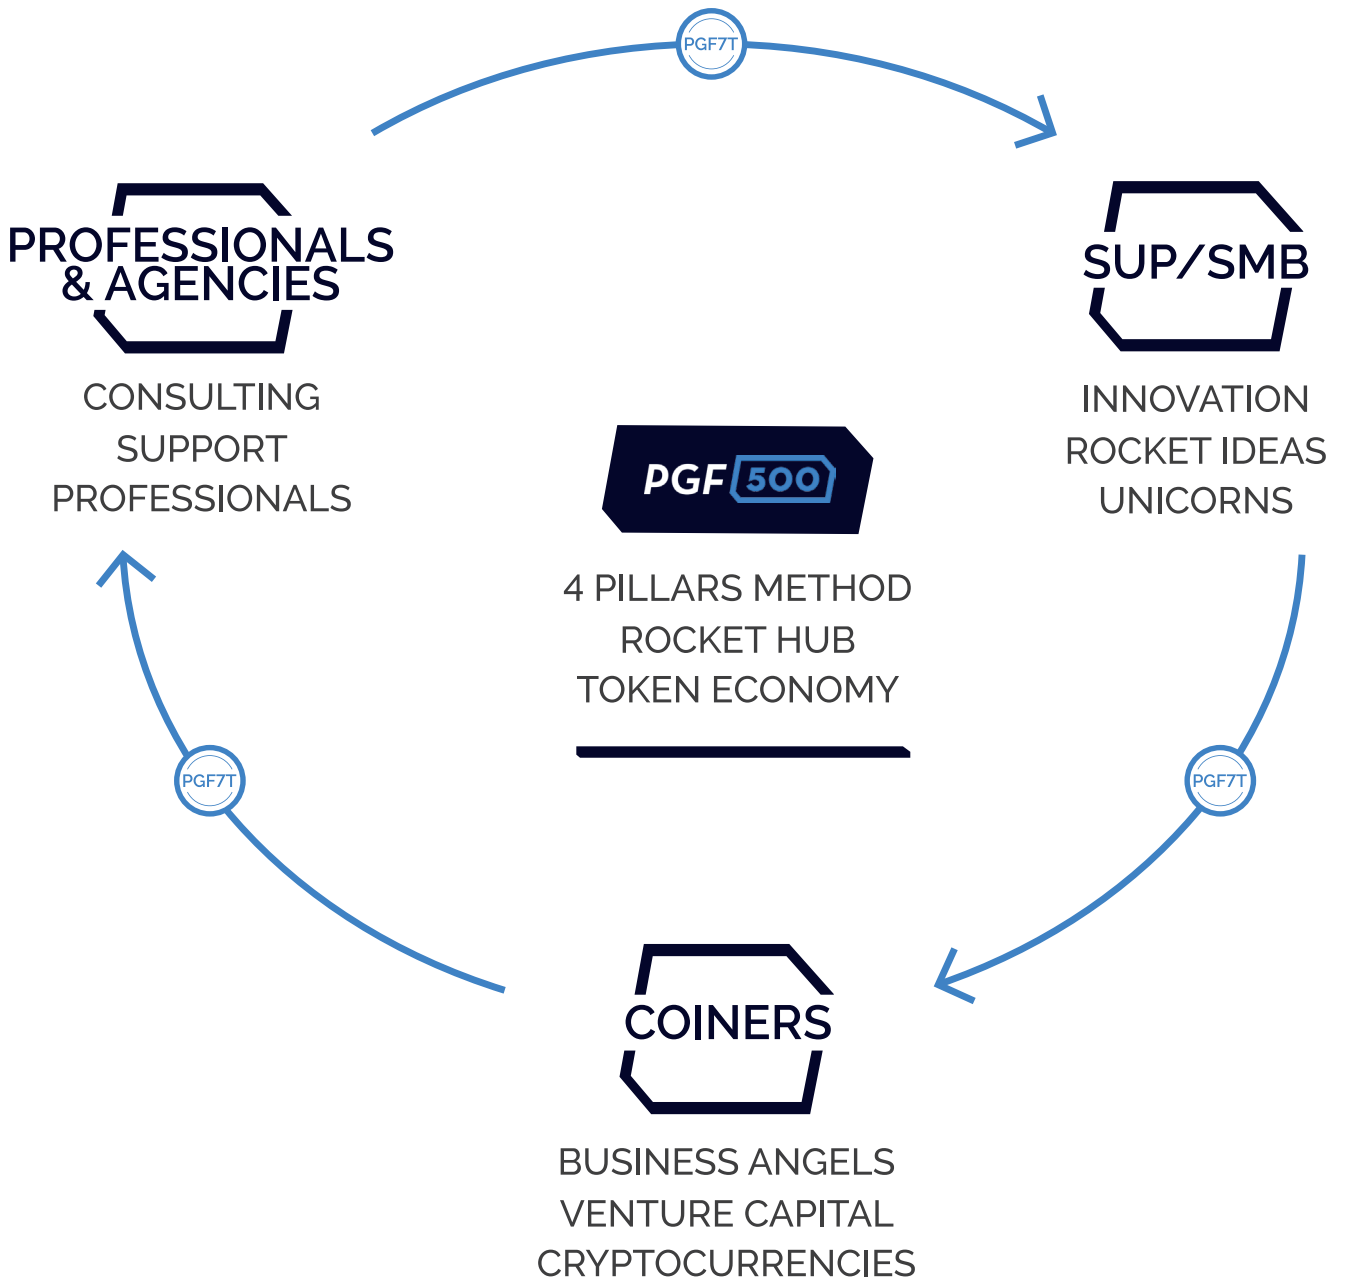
PGF7T

PROFESSIONALS & AGENCIES

CONSULTING
SUPPORT
PROFESSIONALS

SUP/SMB

INNOVATION
ROCKET IDEAS
UNICORNS

PGF 500

4 PILLARS METHOD
ROCKET HUB
TOKEN ECONOMY

PGF7T

PGF7T

COINERS

BUSINESS ANGELS
VENTURE CAPITAL
CRYPTOCURRENCIES